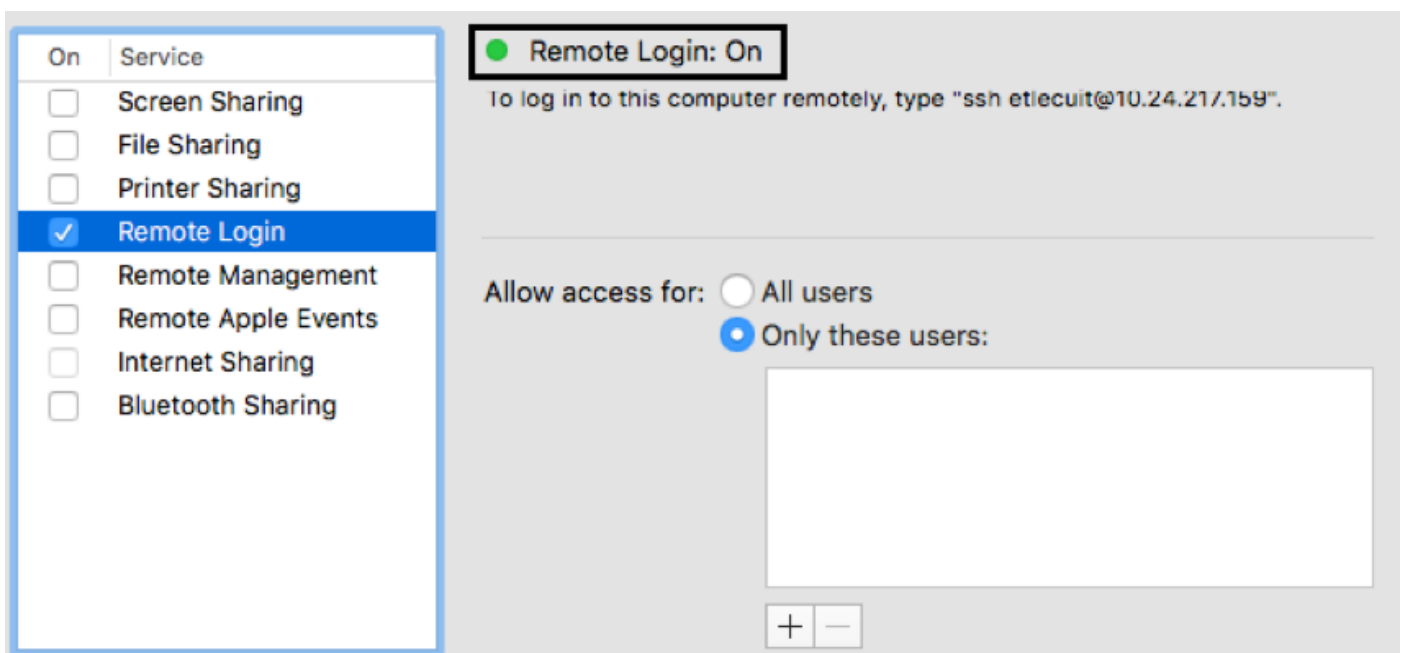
| On | Service |
|---|---|
| ☐ | Screen Sharing |
| ☐ | File Sharing |
| ☐ | Printer Sharing |
| ☑ | Remote Login |
| ☐ | Remote Management |
| ☐ | Remote Apple Events |
| ☐ | Internet Sharing |
| ☐ | Bluetooth Sharing |

Remote Login: On

To log in to this computer remotely, type "ssh etlecuit@10.24.217.159".

Allow access for: All users

Only these users:

+ −